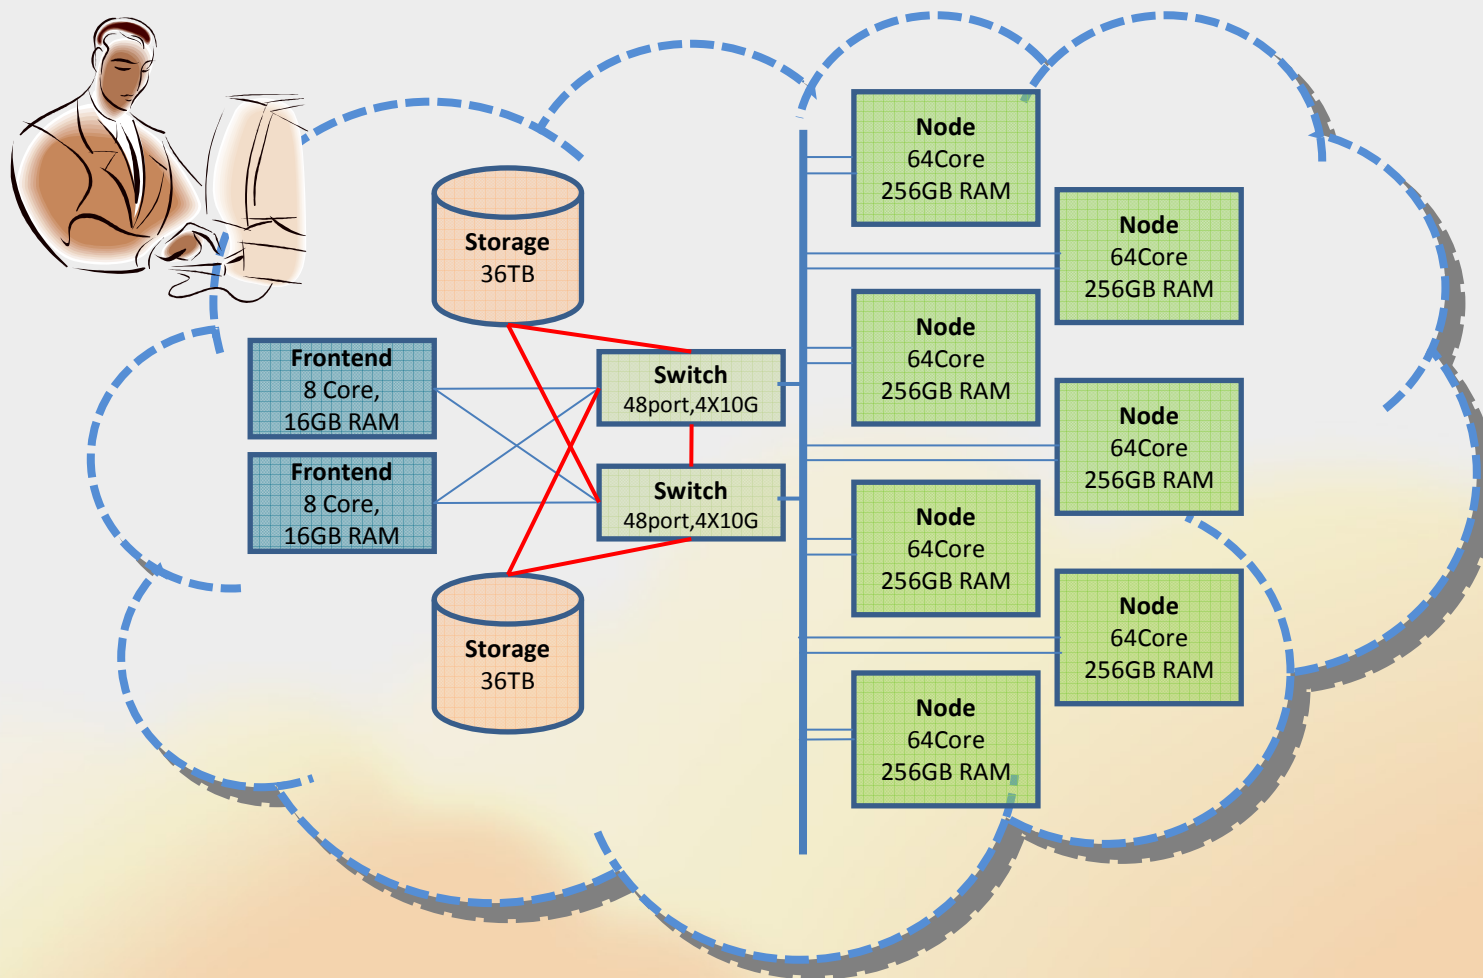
Storage
36TB

Frontend
8 Core,
16GB RAM

Frontend
8 Core,
16GB RAM

Switch
48port,4X10G

Switch
48port,4X10G

Storage
36TB

Node
64Core
256GB RAM

Node
64Core
256GB RAM

Node
64Core
256GB RAM

Node
64Core
256GB RAM

Node
64Core
256GB RAM

Node
64Core
256GB RAM

Node
64Core
256GB RAM